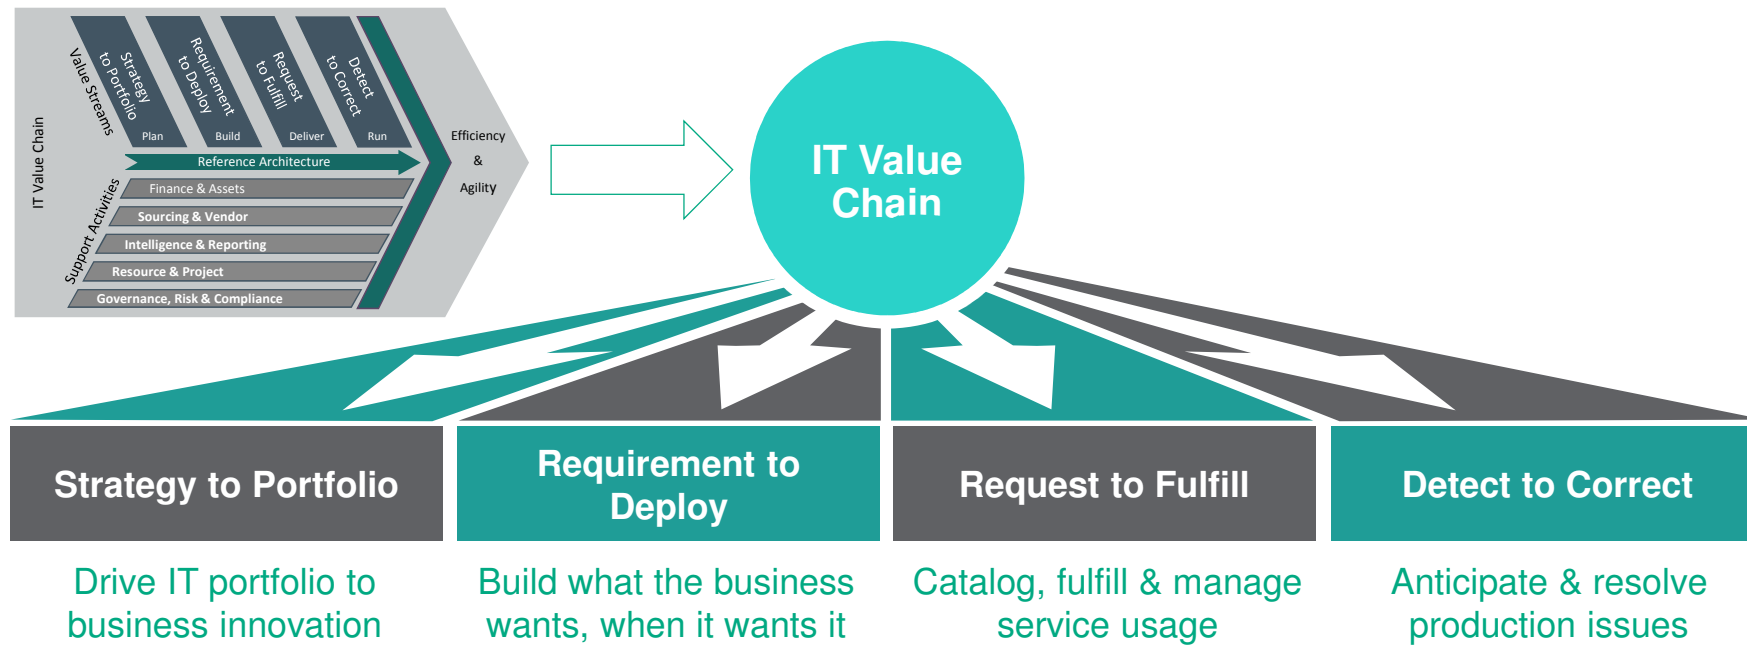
IT Value Chain

Value Streams

Strategy to Portfolio
Plan

Requirement to Deploy
Build

Request to Fulfill
Deliver

Detect to Correct
Run

Efficiency & Agility

Reference Architecture

Support Activities

Finance & Assets
Sourcing & Vendor
Intelligence & Reporting
Resource & Project
Governance, Risk & Compliance

IT Value Chain

Strategy to Portfolio

Drive IT portfolio to business innovation

Requirement to Deploy

Build what the business wants, when it wants it

Request to Fulfill

Catalog, fulfill & manage service usage

Detect to Correct

Anticipate & resolve production issues